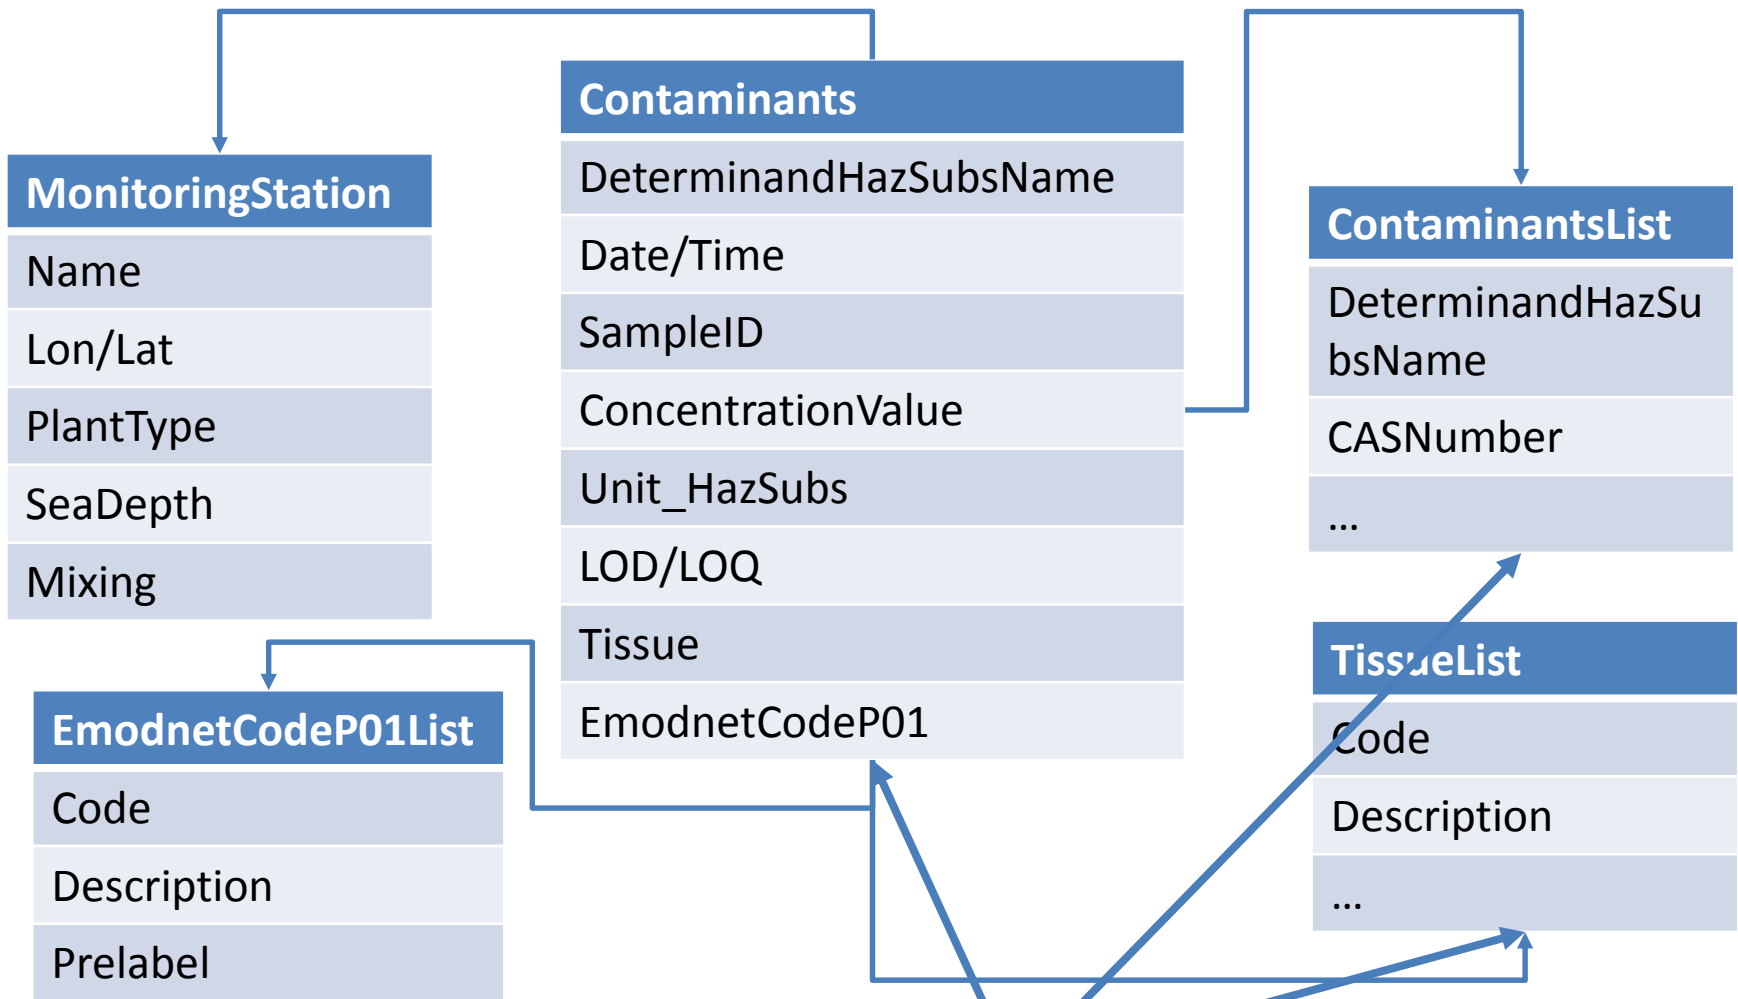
Contaminants

DeterminandHazSubsName

Date/Time

SampleID

ConcentrationValue

Unit_HazSubs

LOD/LOQ

Tissue

EmodnetCodeP01

MonitoringStation

Name

Lon/Lat

PlantType

SeaDepth

Mixing

ContaminantsList

DeterminandHazSubsName

CASNumber

…

TissueList

Code

Description

…

EmodnetCodeP01List

Code

Description

Prelabel